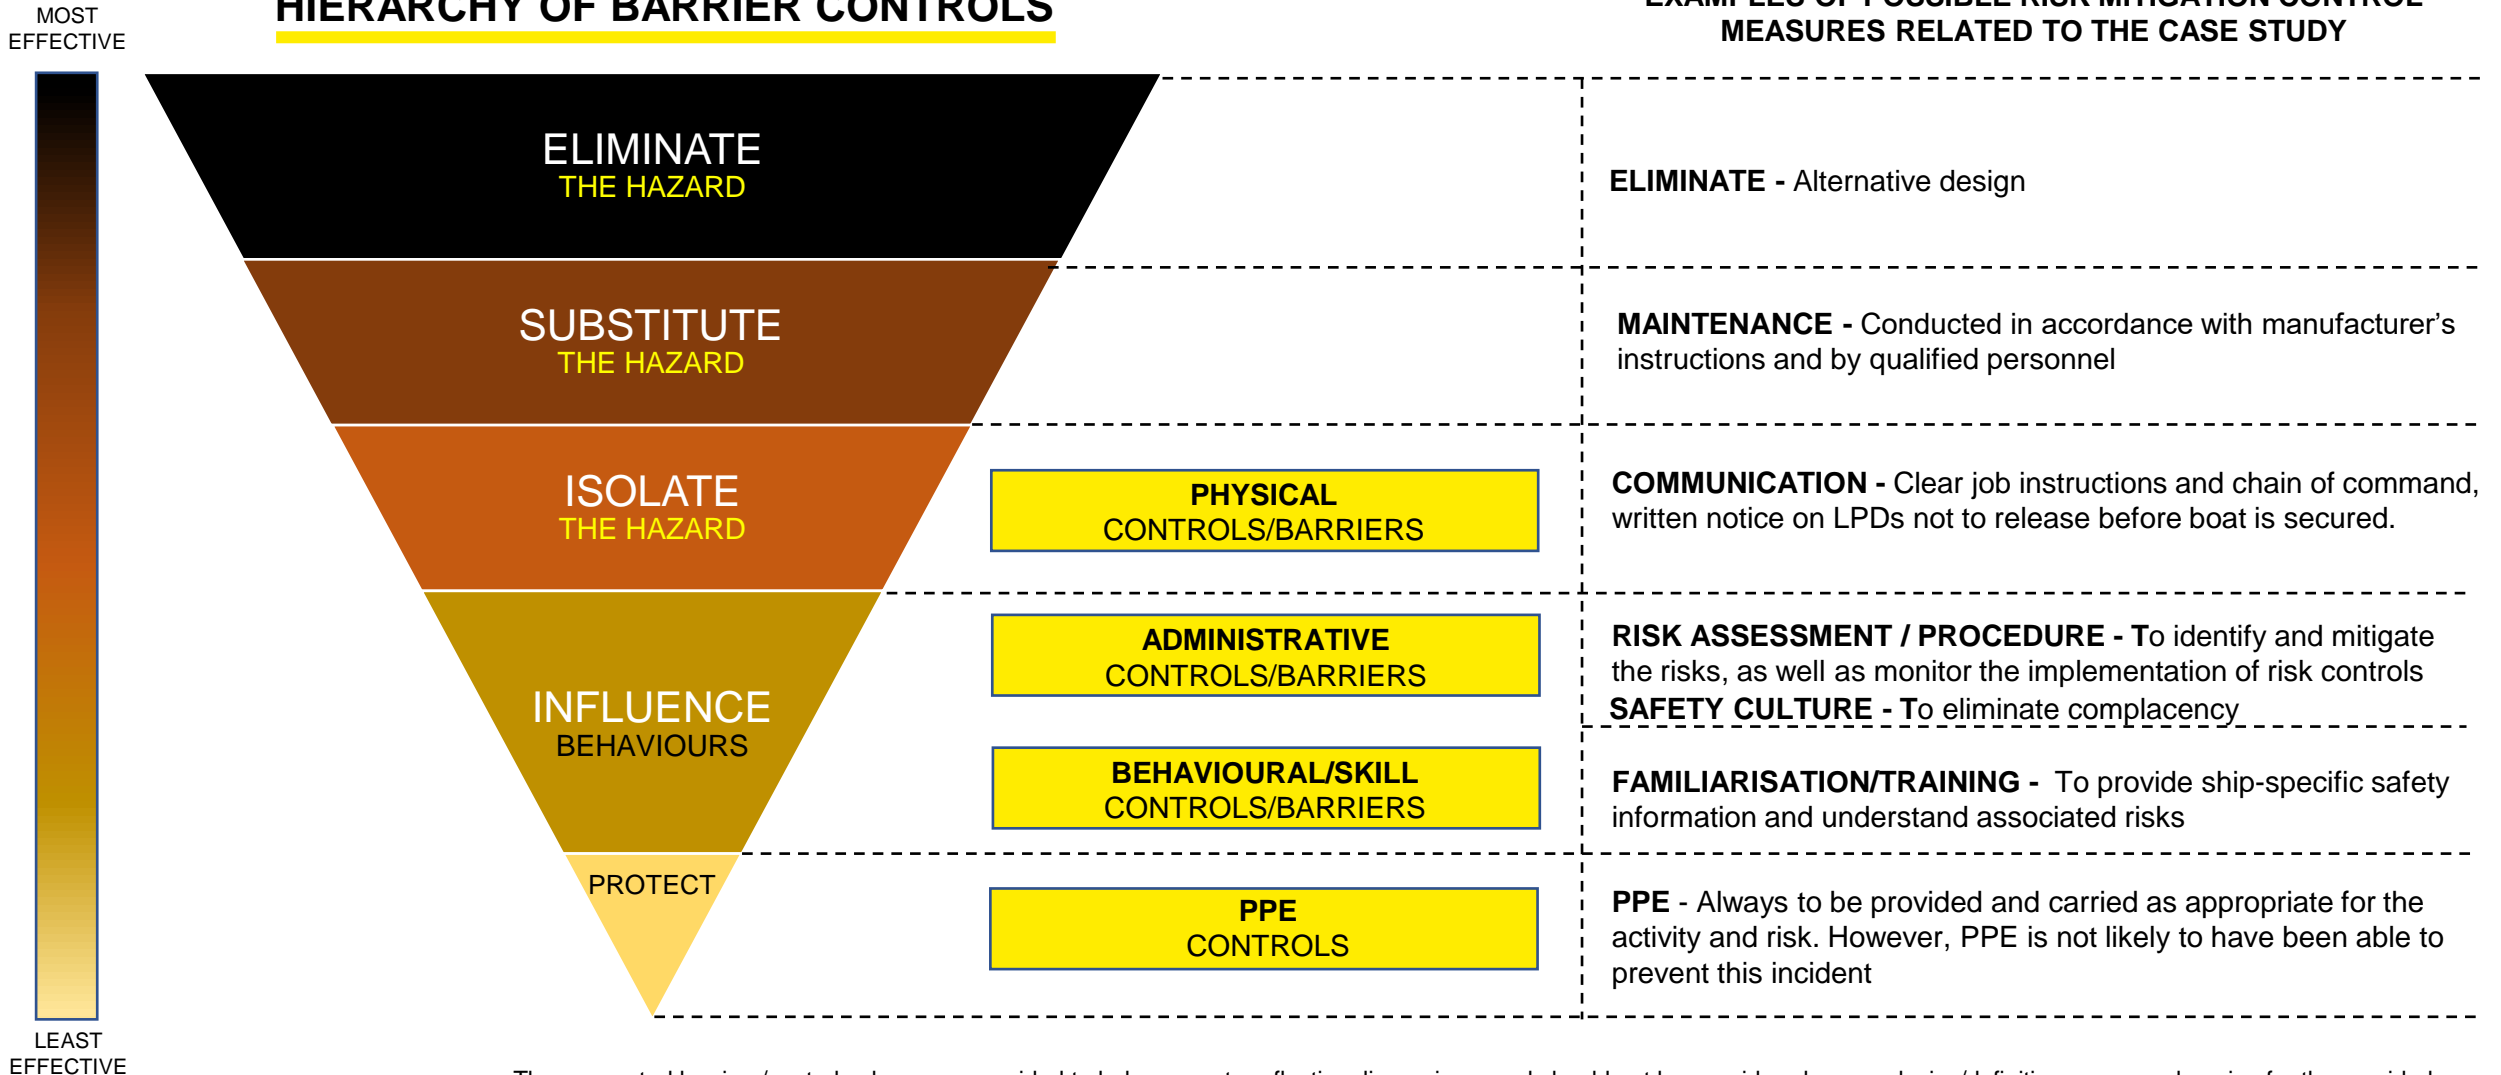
MOST EFFECTIVE

HIERARCHY OF BARRIER CONTROLS

EXAMPLES OF POSSIBLE RISK MITIGATION CONTROL MEASURES RELATED TO THE CASE STUDY

ELIMINATE
THE HAZARD

ELIMINATE - Alternative design

SUBSTITUTE
THE HAZARD

MAINTENANCE - Conducted in accordance with manufacturer's instructions and by qualified personnel

ISOLATE
THE HAZARD

PHYSICAL
CONTROLS/BARRIERS

COMMUNICATION - Clear job instructions and chain of command, written notice on LPDs not to release before boat is secured.

INFLUENCE
BEHAVIOURS

ADMINISTRATIVE
CONTROLS/BARRIERS

RISK ASSESSMENT / PROCEDURE - To identify and mitigate the risks, as well as monitor the implementation of risk controls
SAFETY CULTURE - To eliminate complacency

BEHAVIOURAL/SKILL
CONTROLS/BARRIERS

FAMILIARISATION/TRAINING - To provide ship-specific safety information and understand associated risks

PROTECT

PPE
CONTROLS

PPE - Always to be provided and carried as appropriate for the activity and risk. However, PPE is not likely to have been able to prevent this incident

LEAST EFFECTIVE

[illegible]